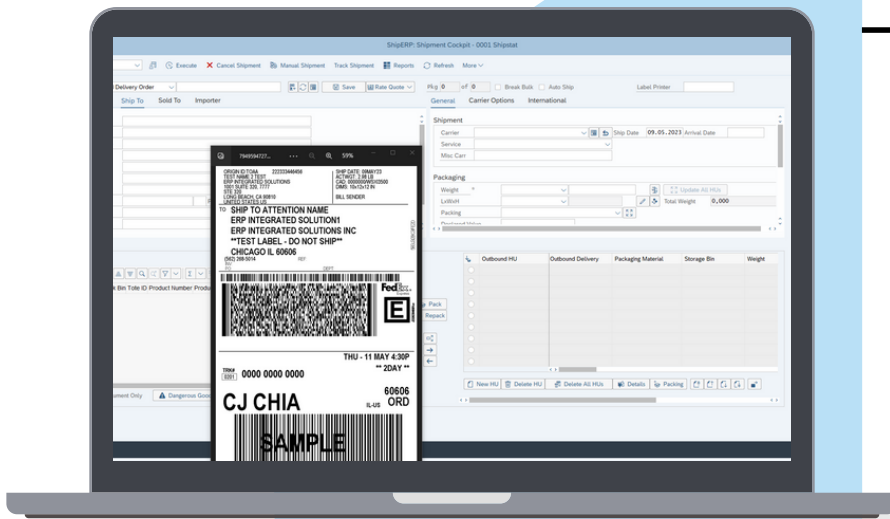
ShipERP: Shipment Cockpit - 0001 Shipstat

Execute  Cancel Shipment  Manual Shipment  Track Shipment  Reports  Refresh  More

Delivery Order  Save  Rate Quote  Pkg 0 of 0  Break Bulk  Auto Ship  Label Printer

Ship To  Sold To  Importer

General  Carrier Options  International

Shipment
Carrier  Ship Date 09.05.2023  Arrival Date
Service
Misc Carr

Packaging
Weight  Update All HUs
Lotion  Total Weight 0,000
Packing

Outbound HU  Outbound Delivery  Packaging Material  Storage Bin  Weight

Bin Tote ID Product Number Produ

Pack
Repack

New HU  Delete HU  Delete All HUs  Details  Packing

ument Only  Dangerous Good

79495947727...  59%

ORIGIN ID:TOAA  222333444456
TEST NAME 3 TEST
ERP INTEGRATED SOLUTIONS
1001 SUITE 220, 7777
STE 220
LONG BEACH, CA 90810
UNITED STATES US

SHIP DATE: 09MAY23
ACTWGT: 2.00 LB
CAD: 100000000/WSXI3500
DIMS: 10x12x12 IN
BILL SENDER

TO SHIP TO ATTENTION NAME
ERP INTEGRATED SOLUTION1
ERP INTEGRATED SOLUTIONS INC
**TEST LABEL - DO NOT SHIP**
CHICAGO IL 60606
(562) 208-5014  REF

FedEx Express

E

THU - 11 MAY 4:30P
** 2DAY **

TRK# 0201  0000 0000 0000

60606
ORD
IL-US

CJ CHIA

SAMPLE